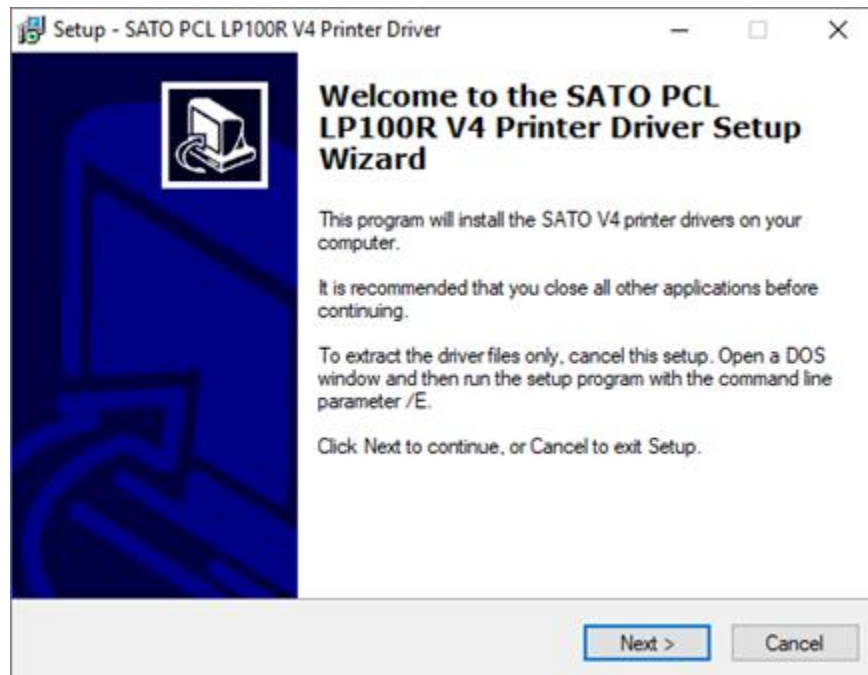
Setup - SATO PCL LP100R V4 Printer Driver

Welcome to the SATO PCL LP100R V4 Printer Driver Setup Wizard

This program will install the SATO V4 printer drivers on your computer.

It is recommended that you close all other applications before continuing.

To extract the driver files only, cancel this setup. Open a DOS window and then run the setup program with the command line parameter /E.

Click Next to continue, or Cancel to exit Setup.

Next >
Cancel